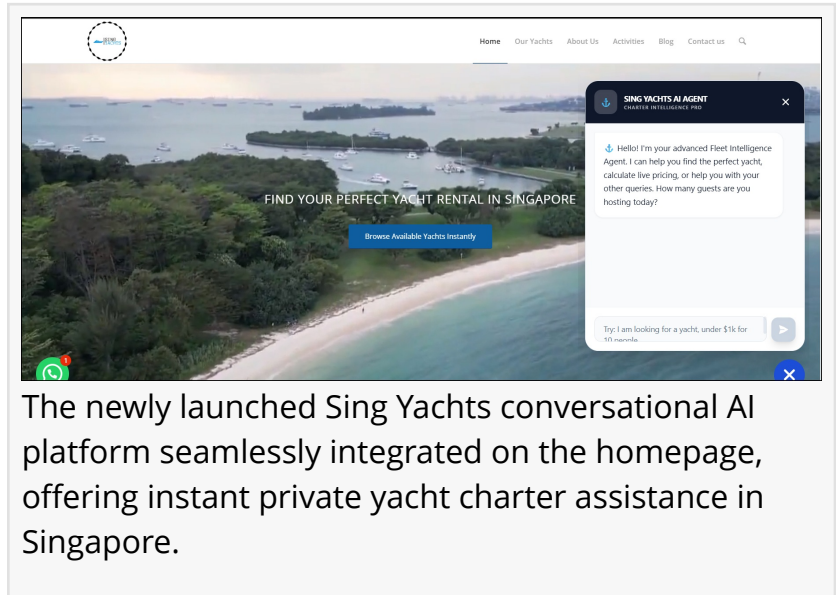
Home Our Yachts About Us Activities Blog Contact us

SING YACHTS AI AGENT
CHARTER INTELLIGENCE PRO

⚓ Hello! I'm your advanced Fleet Intelligence Agent. I can help you find the perfect yacht, calculate live pricing, or help you with your other queries. How many guests are you hosting today?

FIND YOUR PERFECT YACHT RENTAL IN SINGAPORE

Browse Available Yachts Instantly

Try: I am looking for a yacht, under $1k for 10 people

1

The newly launched Sing Yachts conversational AI platform seamlessly integrated on the homepage, offering instant private yacht charter assistance in Singapore.